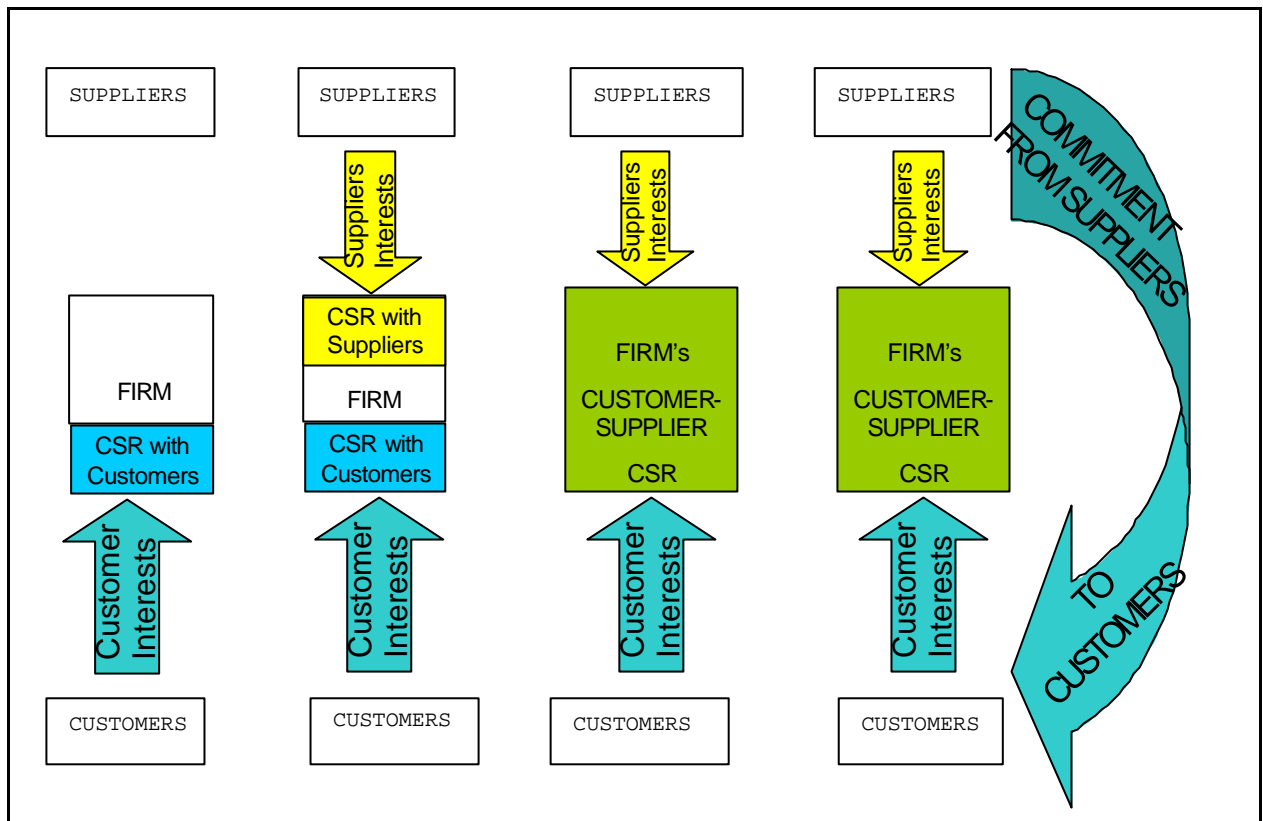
SUPPLIERS

FIRM

CSR with Customers

Customer Interests

CUSTOMERS

SUPPLIERS

Suppliers Interests

CSR with Suppliers

FIRM

CSR with Customers

Customer Interests

CUSTOMERS

SUPPLIERS

Suppliers Interests

FIRM's

CUSTOMER-SUPPLIER

CSR

Customer Interests

CUSTOMERS

SUPPLIERS

Suppliers Interests

FIRM's

CUSTOMER-SUPPLIER

CSR

Customer Interests

CUSTOMERS

COMMITMENT FROM SUPPLIERS

TO CUSTOMERS